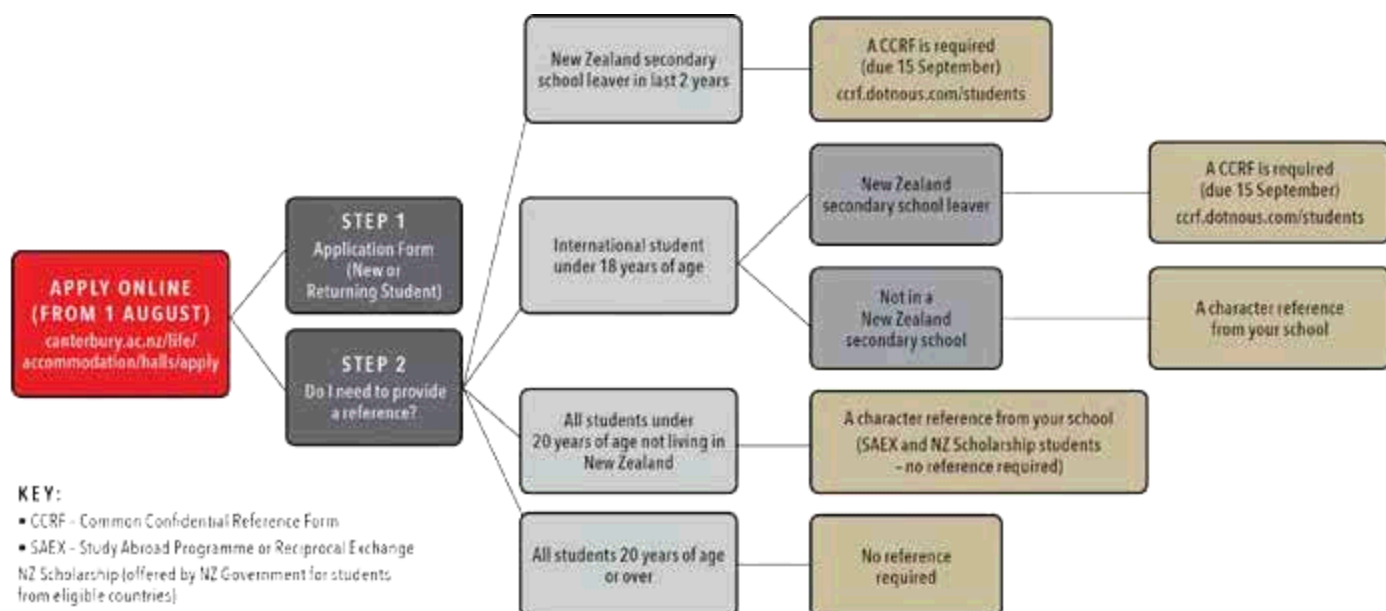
APPLY ONLINE (FROM 1 AUGUST)
canterbury.ac.nz/life/accommodation/halls/apply

STEP 1
Application Form (New or Returning Student)

STEP 2
Do I need to provide a reference?

New Zealand secondary school leaver in last 2 years

A CCRF is required (due 15 September)
ccrf.dotnous.com/students

International student under 18 years of age

New Zealand secondary school leaver

A CCRF is required (due 15 September)
ccrf.dotnous.com/students

Not in a New Zealand secondary school

A character reference from your school

All students under 20 years of age not living in New Zealand

A character reference from your school
(SAEX and NZ Scholarship students – no reference required)

All students 20 years of age or over

No reference required

KEY:
• CCRF - Common Confidential Reference Form
• SAEX - Study Abroad Programme or Reciprocal Exchange
NZ Scholarship (offered by NZ Government for students from eligible countries)